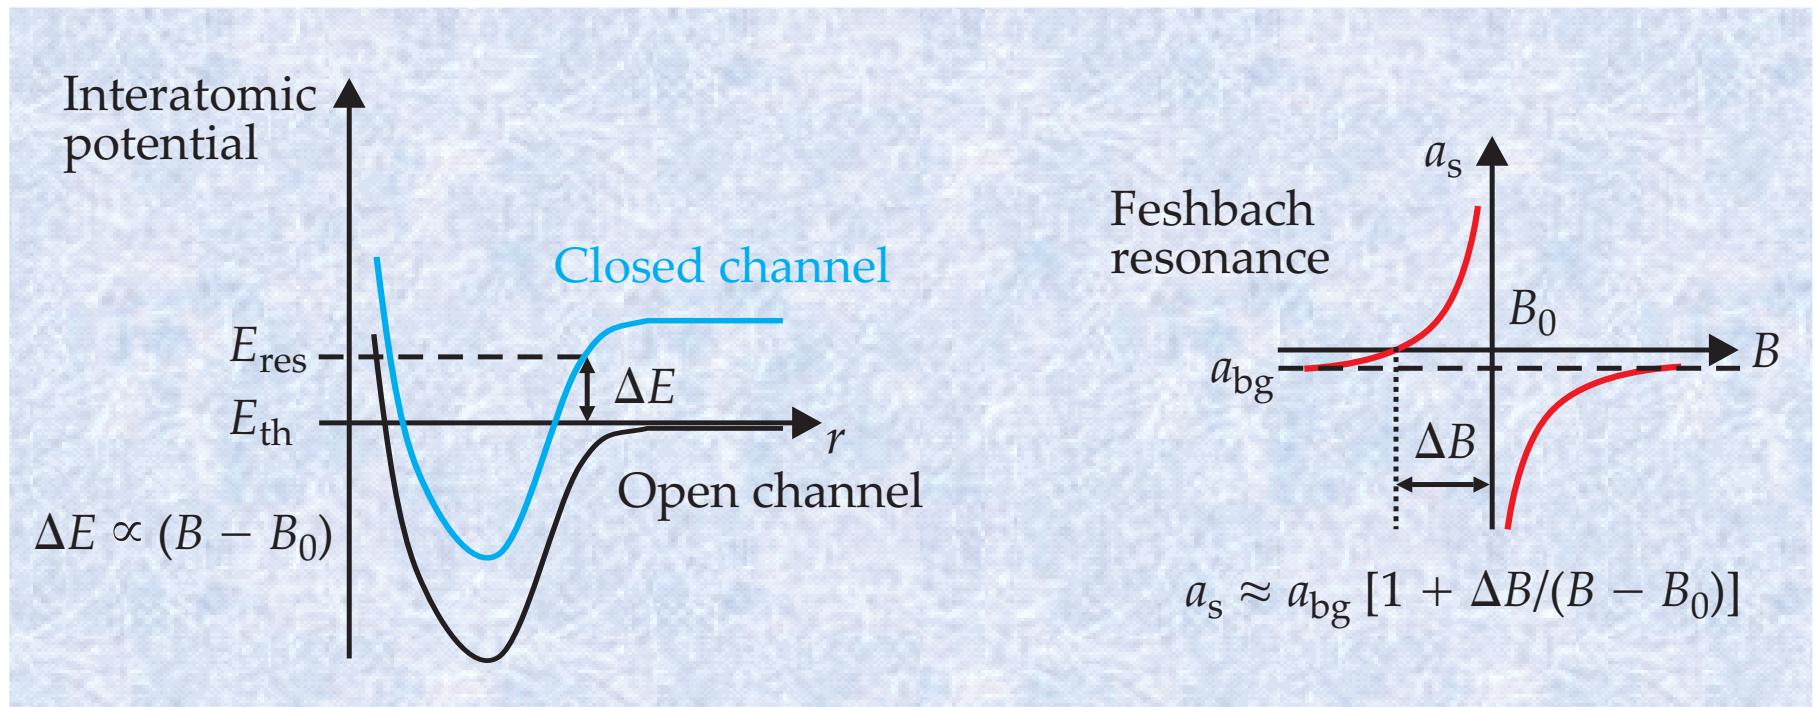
Interatomic potential

Closed channel

$E_{res}$

$\Delta E$

$E_{th}$

$r$

Open channel

$\Delta E \propto (B - B_0)$

$a_s$

Feshbach resonance

$B_0$

$B$

$a_{bg}$

$\Delta B$

$a_s \approx a_{bg} [1 + \Delta B/(B - B_0)]$